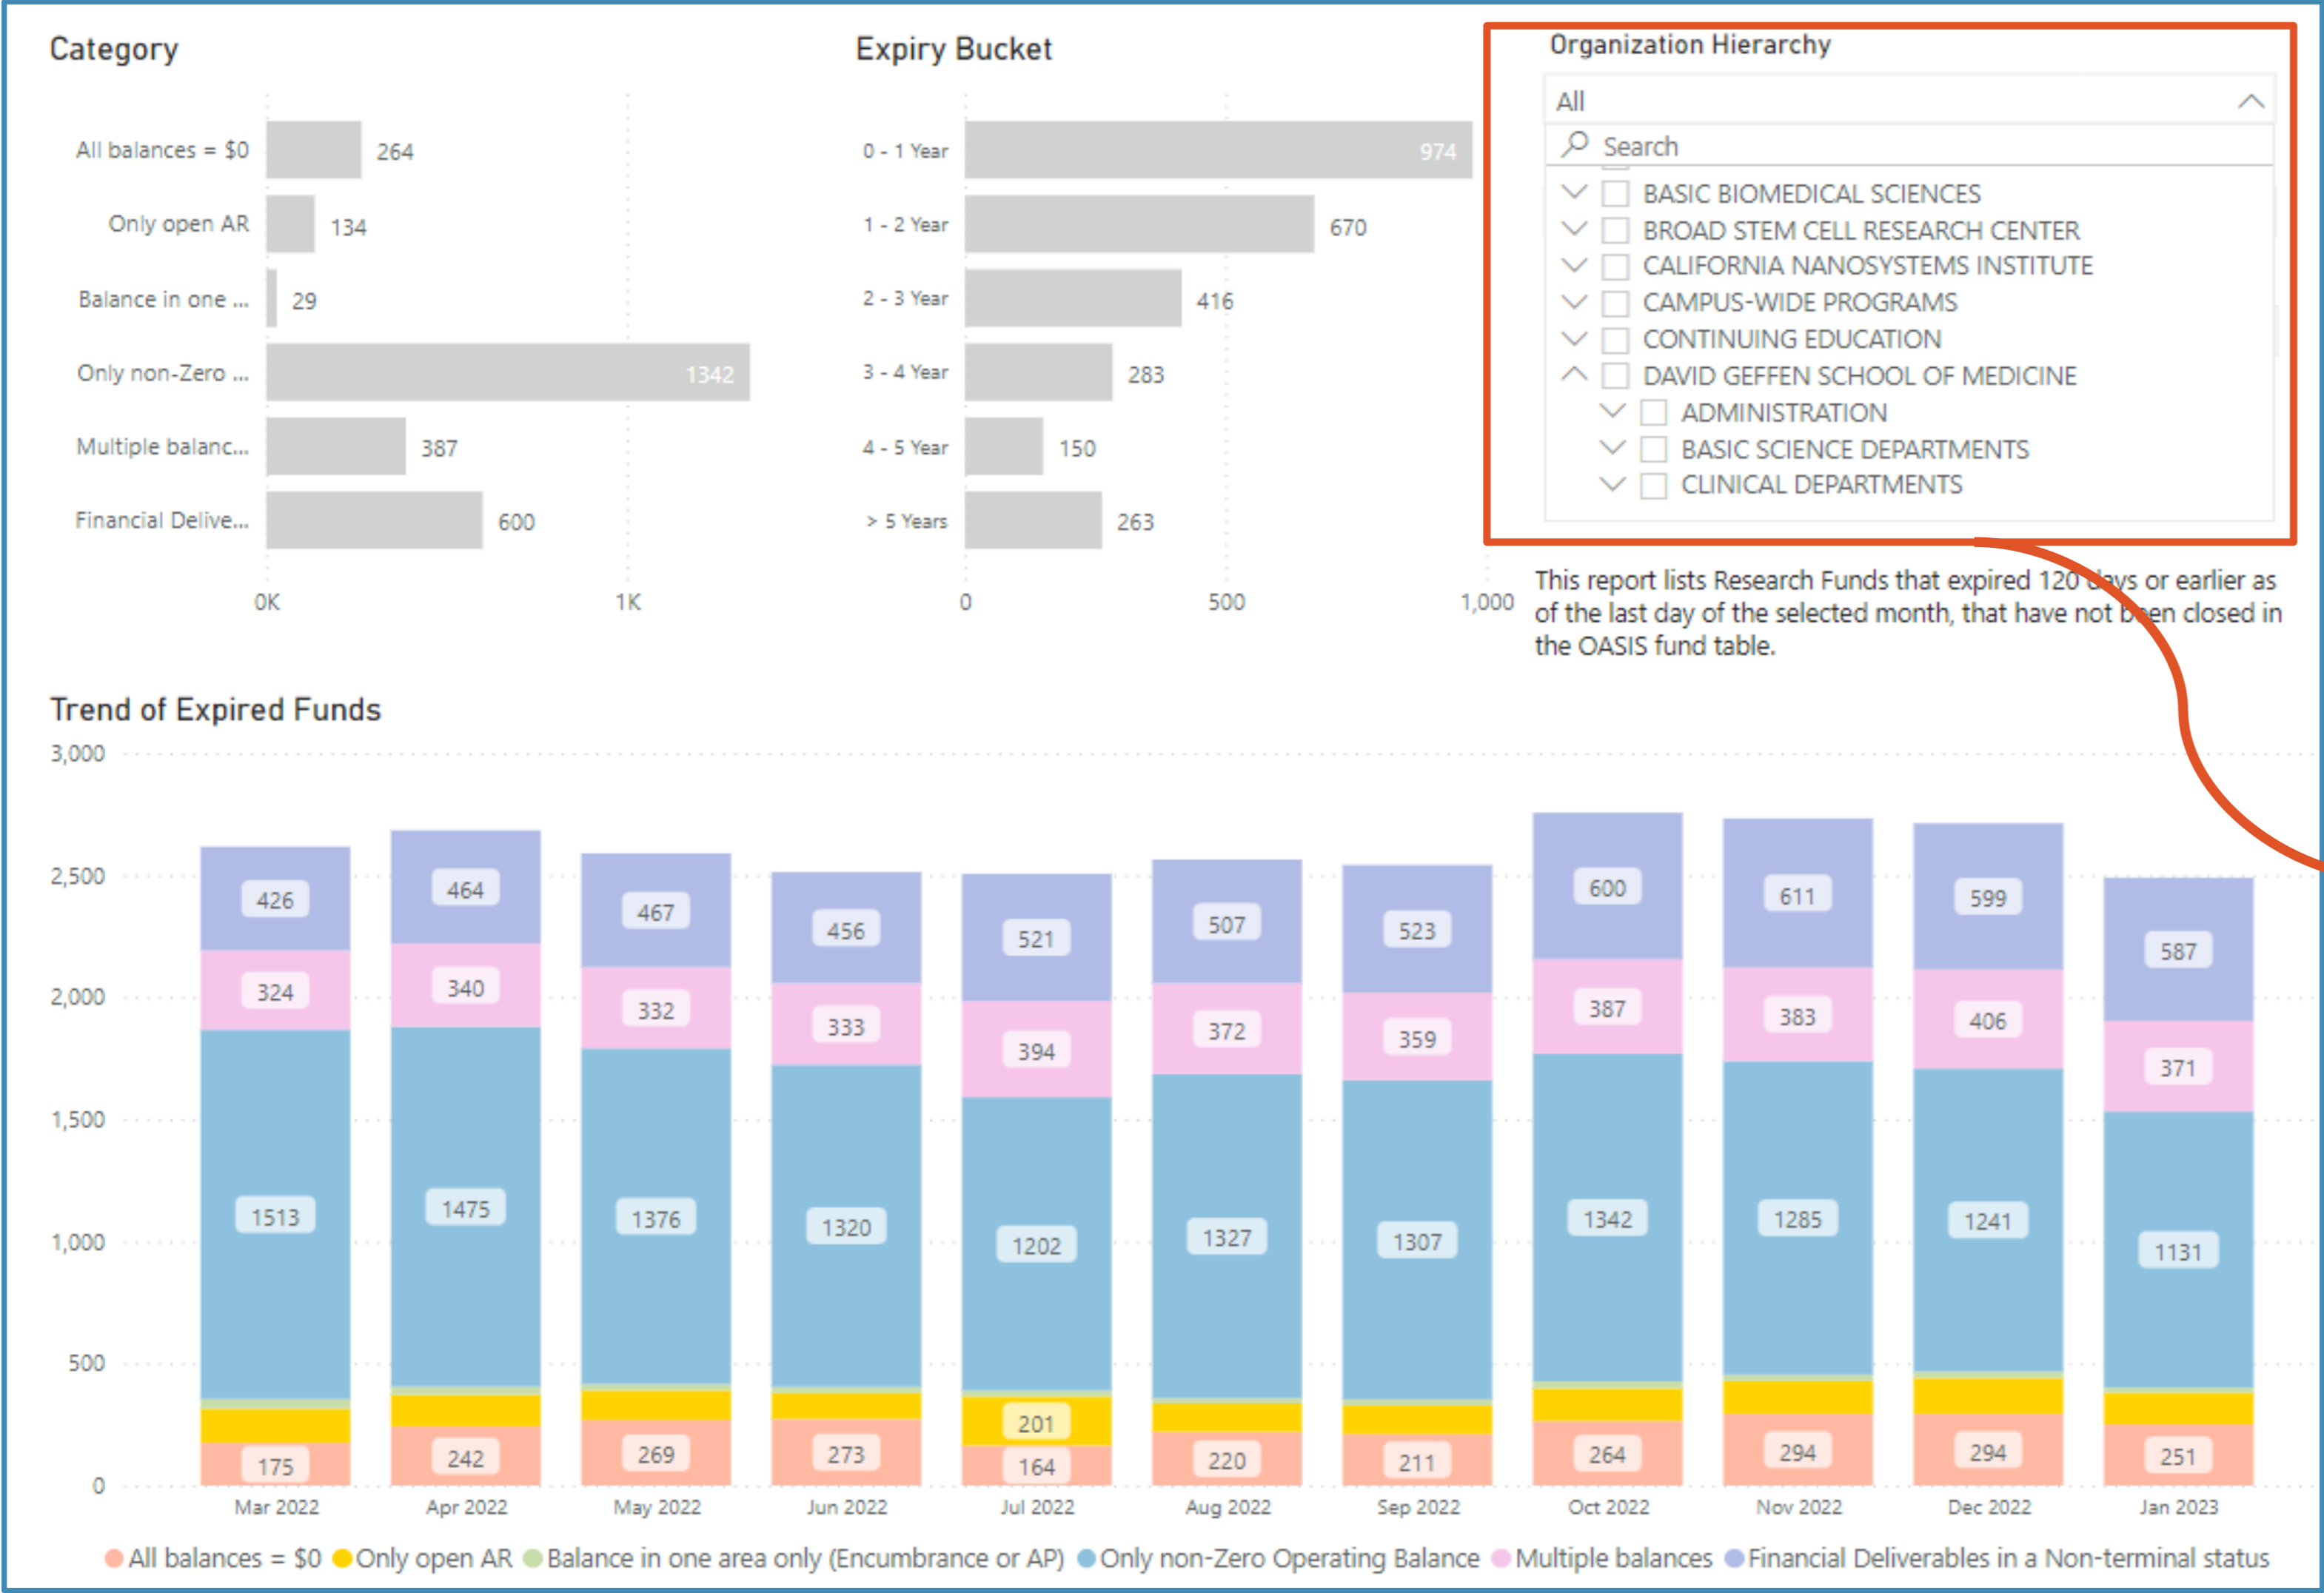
Category

All balances = $0 264
Only open AR 134
Balance in one ... 29
Only non-Zero ... 1342
Multiple balanc... 387
Financial Delive... 600

0K 1K

Expiry Bucket

0 - 1 Year 974
1 - 2 Year 670
2 - 3 Year 416
3 - 4 Year 283
4 - 5 Year 150
> 5 Years 263

0 500 1,000

Organization Hierarchy

All

Search

BASIC BIOMEDICAL SCIENCES
BROAD STEM CELL RESEARCH CENTER
CALIFORNIA NANOSYSTEMS INSTITUTE
CAMPUS-WIDE PROGRAMS
CONTINUING EDUCATION
DAVID GEFFEN SCHOOL OF MEDICINE
ADMINISTRATION
BASIC SCIENCE DEPARTMENTS
CLINICAL DEPARTMENTS

This report lists Research Funds that expired 120 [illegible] or earlier as of the last day of the selected month, that have not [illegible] closed in the OASIS fund table.

Trend of Expired Funds

3,000
2,500
2,000
1,500
1,000
500
0

| | Mar 2022 | Apr 2022 | May 2022 | Jun 2022 | Jul 2022 | Aug 2022 | Sep 2022 | Oct 2022 | Nov 2022 | Dec 2022 | Jan 2023 |
|---|---|---|---|---|---|---|---|---|---|---|---|
| Financial Deliverables | 426 | 464 | 467 | 456 | 521 | 507 | 523 | 600 | 611 | 599 | 587 |
| Multiple balances | 324 | 340 | 332 | 333 | 394 | 372 | 359 | 387 | 383 | 406 | 371 |
| Only non-Zero Operating Balance | 1513 | 1475 | 1376 | 1320 | 1202 | 1327 | 1307 | 1342 | 1285 | 1241 | 1131 |
| Only open AR | | | | | 201 | | | | | | |
| All balances = $0 | 175 | 242 | 269 | 273 | 164 | 220 | 211 | 264 | 294 | 294 | 251 |

All balances = $0 Only open AR Balance in one area only (Encumbrance or AP) Only non-Zero Operating Balance Multiple balances Financial Deliverables in a Non-terminal status